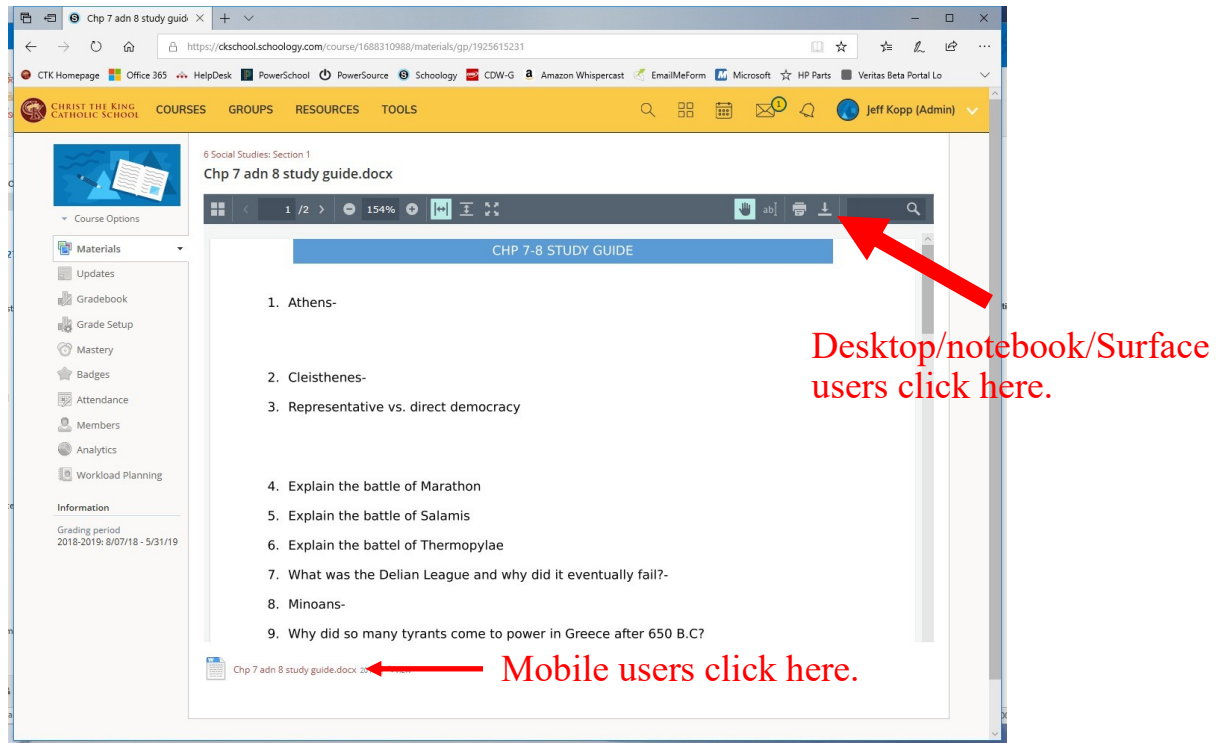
Chp 7 adn 8 study guid ×  +

https://ckschool.schoology.com/course/1688310988/materials/gp/1925615231

CTK Homepage  Office 365  HelpDesk  PowerSchool  PowerSource  Schoology  CDW-G  Amazon Whispercast  EmailMeForm  Microsoft  HP Parts  Veritas Beta Portal Lo

CHRIST THE KING CATHOLIC SCHOOL  COURSES  GROUPS  RESOURCES  TOOLS  1  Jeff Kopp (Admin)

Course Options

Materials
Updates
Gradebook
Grade Setup
Mastery
Badges
Attendance
Members
Analytics
Workload Planning

Information
Grading period
2018-2019: 8/07/18 - 5/31/19

6 Social Studies: Section 1
Chp 7 adn 8 study guide.docx

1 /2  154%

CHP 7-8 STUDY GUIDE

1. Athens-

2. Cleisthenes-

3. Representative vs. direct democracy

4. Explain the battle of Marathon

5. Explain the battle of Salamis

6. Explain the battel of Thermopylae

7. What was the Delian League and why did it eventually fail?-

8. Minoans-

9. Why did so many tyrants come to power in Greece after 650 B.C?

Chp 7 adn 8 study guide.docx

Desktop/notebook/Surface users click here.

Mobile users click here.